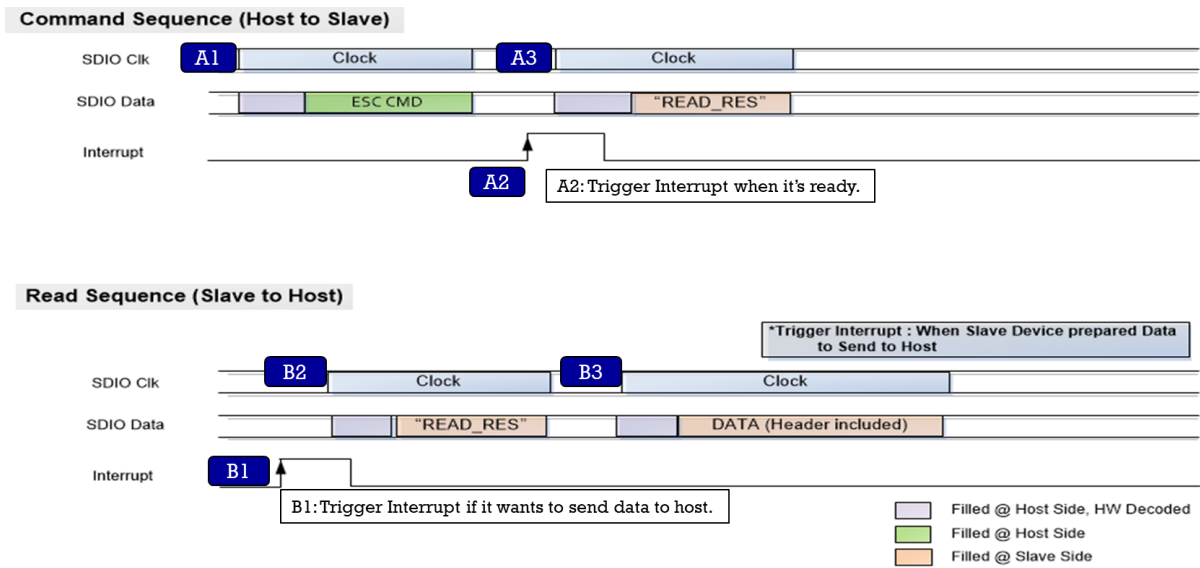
Command Sequence (Host to Slave)

SDIO Clk
A1
Clock
A3
Clock

SDIO Data
ESC CMD
"READ_RES"

Interrupt
A2
A2: Trigger Interrupt when it's ready.

Read Sequence (Slave to Host)

*Trigger Interrupt : When Slave Device prepared Data to Send to Host

SDIO Clk
B2
Clock
B3
Clock

SDIO Data
"READ_RES"
DATA (Header included)

Interrupt
B1
B1: Trigger Interrupt if it wants to send data to host.

Filled @ Host Side, HW Decoded
Filled @ Host Side
Filled @ Slave Side